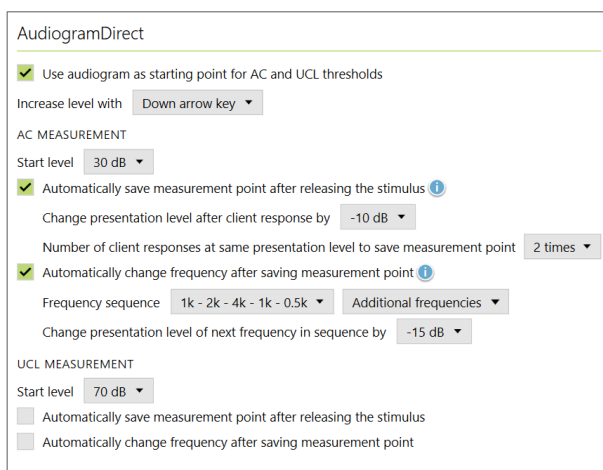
AudiogramDirect

Use audiogram as starting point for AC and UCL thresholds

Increase level with Down arrow key

AC MEASUREMENT

Start level 30 dB

Automatically save measurement point after releasing the stimulus

Change presentation level after client response by -10 dB

Number of client responses at same presentation level to save measurement point 2 times

Automatically change frequency after saving measurement point

Frequency sequence 1k - 2k - 4k - 1k - 0.5k Additional frequencies

Change presentation level of next frequency in sequence by -15 dB

UCL MEASUREMENT

Start level 70 dB

Automatically save measurement point after releasing the stimulus

Automatically change frequency after saving measurement point